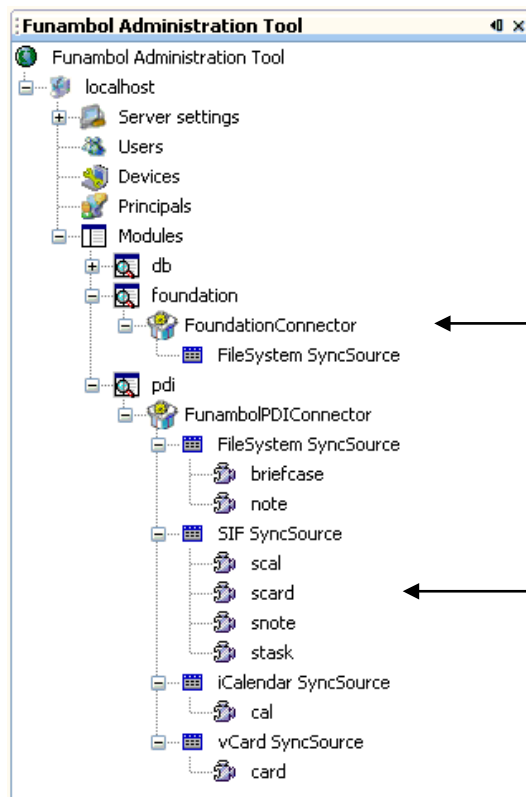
Funambol Administration Tool
Funambol Administration Tool
localhost
Server settings
Users
Devices
Principals
Modules
db
foundation
FoundationConnector
FileSystem SyncSource
pdi
FunambolPDIConnector
FileSystem SyncSource
briefcase
note
SIF SyncSource
scal
scard
snote
stask
iCalendar SyncSource
cal
vCard SyncSource
card